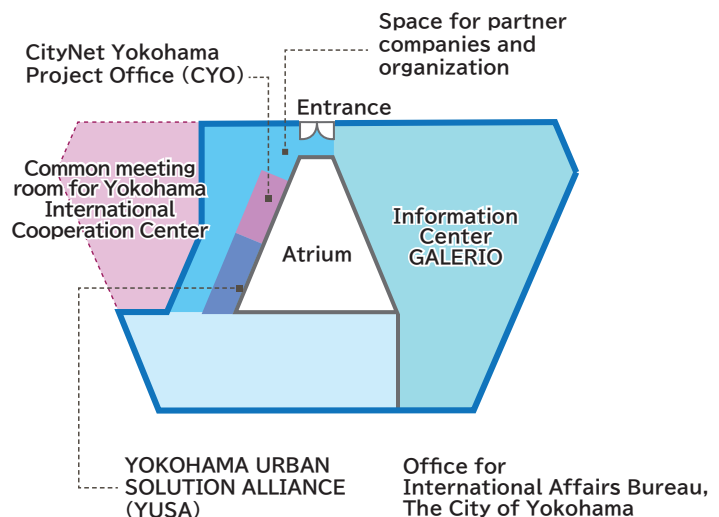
Space for partner companies and organization

CityNet Yokohama Project Office (CYO)

Entrance

Common meeting room for Yokohama International Cooperation Center

Atrium

Information Center GALERIO

YOKOHAMA URBAN SOLUTION ALLIANCE (YUSA)

Office for International Affairs Bureau, The City of Yokohama